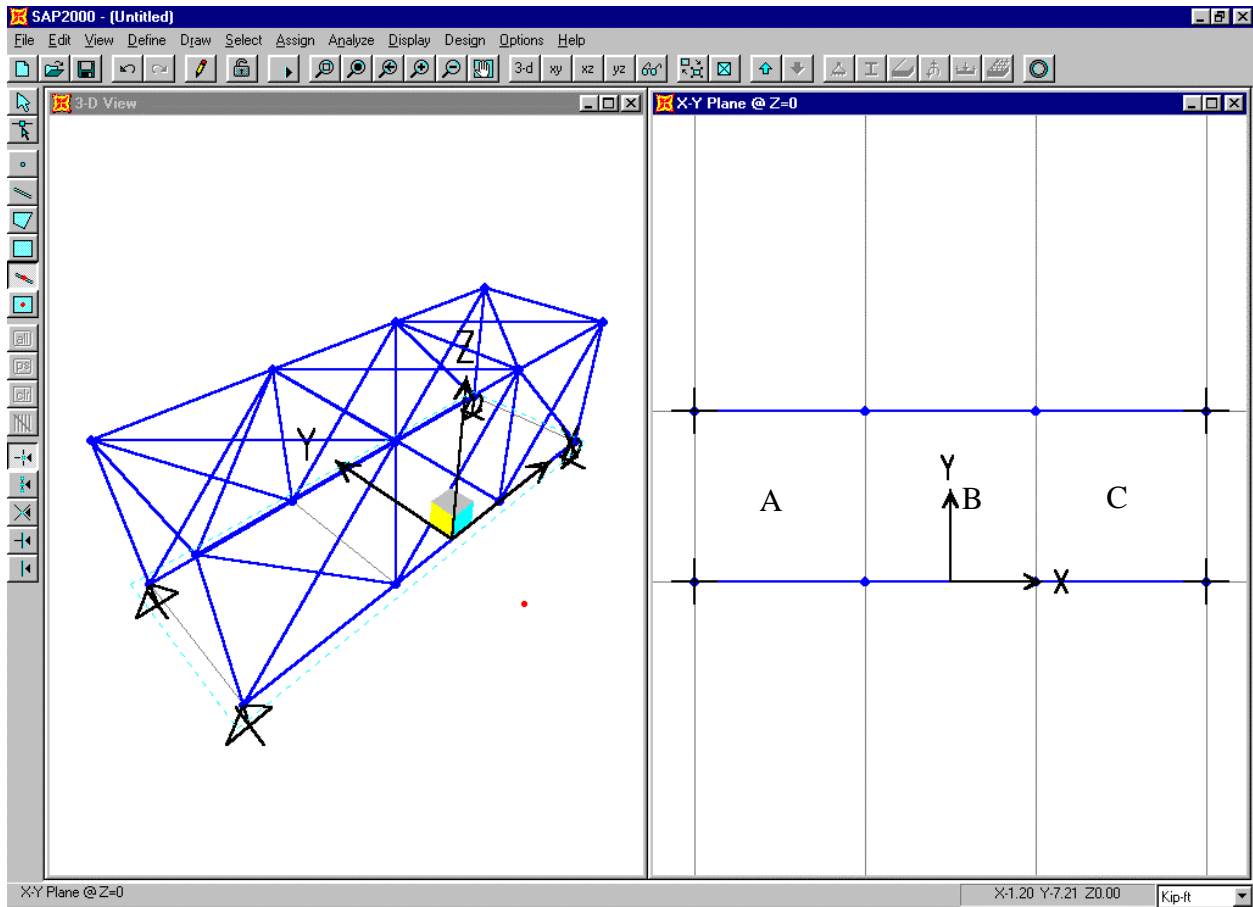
SAP2000 - (Untitled)

File Edit View Define Draw Select Assign Analyze Display Design Options Help

3-d xy xz yz

all ps clr

3-D View

Z

Y

X-Y Plane @ Z=0

Y

A

B

C

X

X-Y Plane @ Z=0

X-1.20 Y-7.21 Z0.00

Kip-ft